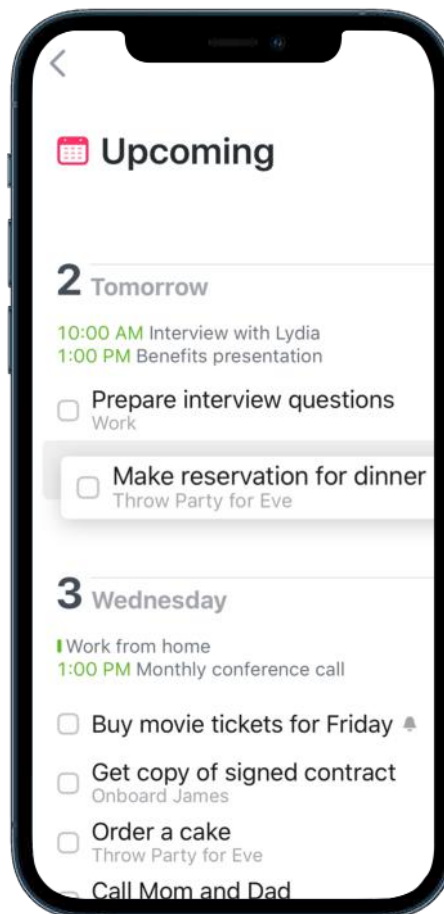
Upcoming

2 Tomorrow

10:00 AM Interview with Lydia
1:00 PM Benefits presentation

Prepare interview questions
Work

Make reservation for dinner
Throw Party for Eve

3 Wednesday

Work from home
1:00 PM Monthly conference call

Buy movie tickets for Friday

Get copy of signed contract
Onboard James

Order a cake
Throw Party for Eve

Call Mom and Dad